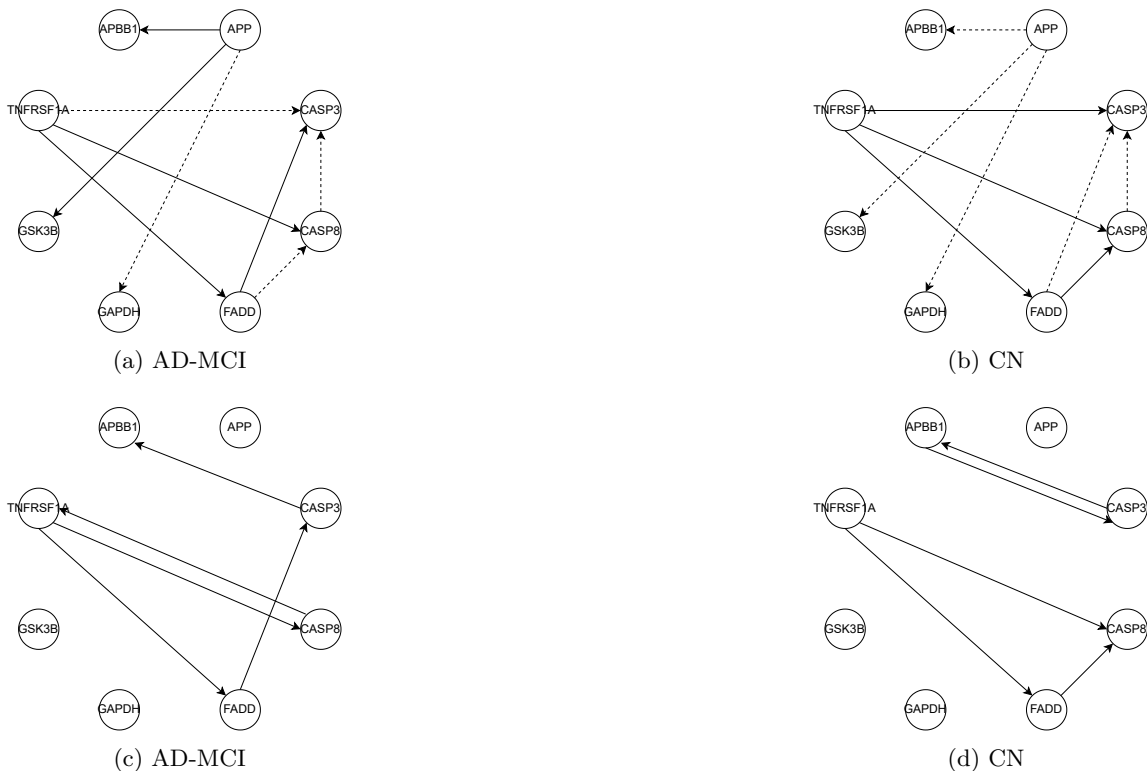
APBB1
APP
TNFRSF1A
CASP3
GSK3B
CASP8
GAPDH
FADD
(a) AD-MCI

APBB1
APP
TNFRSF1A
CASP3
GSK3B
CASP8
GAPDH
FADD
(b) CN

APBB1
APP
TNFRSF1A
CASP3
GSK3B
CASP8
GAPDH
FADD
(c) AD-MCI

APBB1
APP
TNFRSF1A
CASP3
GSK3B
CASP8
GAPDH
FADD
(d) CN